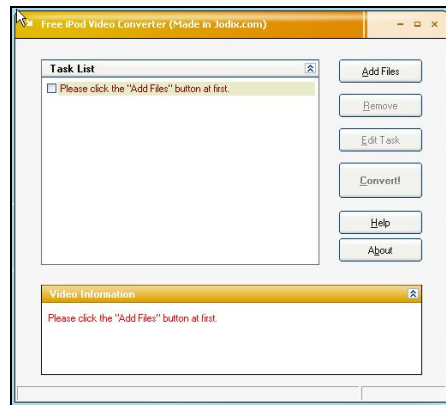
Free iPod Video Converter (Made in Jodix.com)

Task List

Please click the "Add Files" button at first.

Add Files

Remove

Edit Task

Convert!

Help

About

Video Information

Please click the "Add Files" button at first.